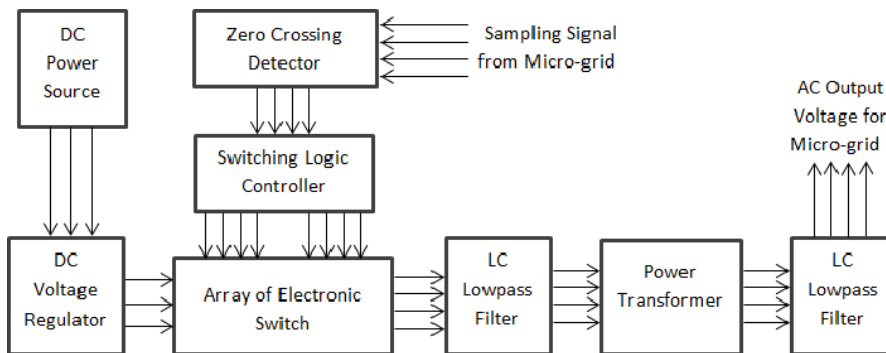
DC Power Source

Zero Crossing Detector

Sampling Signal from Micro-grid

AC Output Voltage for Micro-grid

Switching Logic Controller

DC Voltage Regulator

Array of Electronic Switch

LC Lowpass Filter

Power Transformer

LC Lowpass Filter